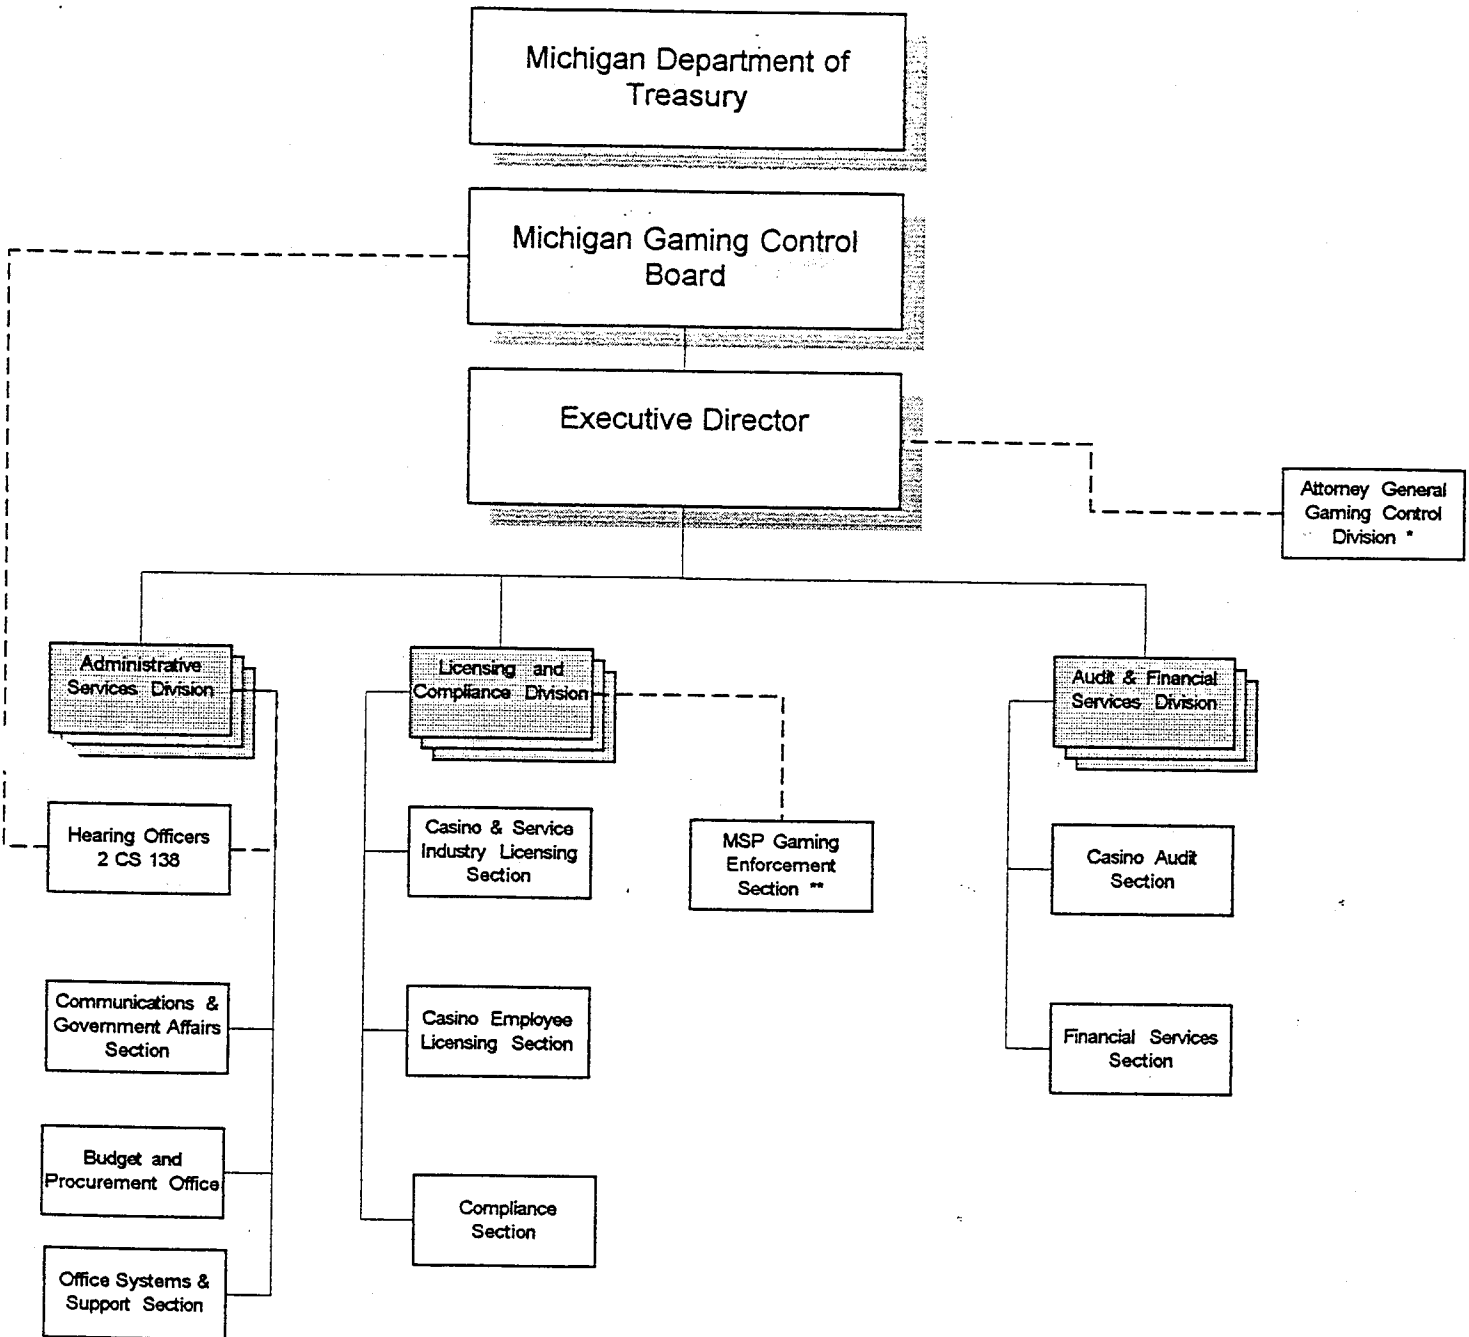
Michigan Department of Treasury

Michigan Gaming Control Board

Executive Director

Attorney General Gaming Control Division *

Administrative Services Division

Licensing and Compliance Division

Audit & Financial Services Division

Hearing Officers 2 CS 138

Casino & Service Industry Licensing Section

MSP Gaming Enforcement Section **

Casino Audit Section

Communications & Government Affairs Section

Casino Employee Licensing Section

Financial Services Section

Budget and Procurement Office

Compliance Section

Office Systems & Support Section